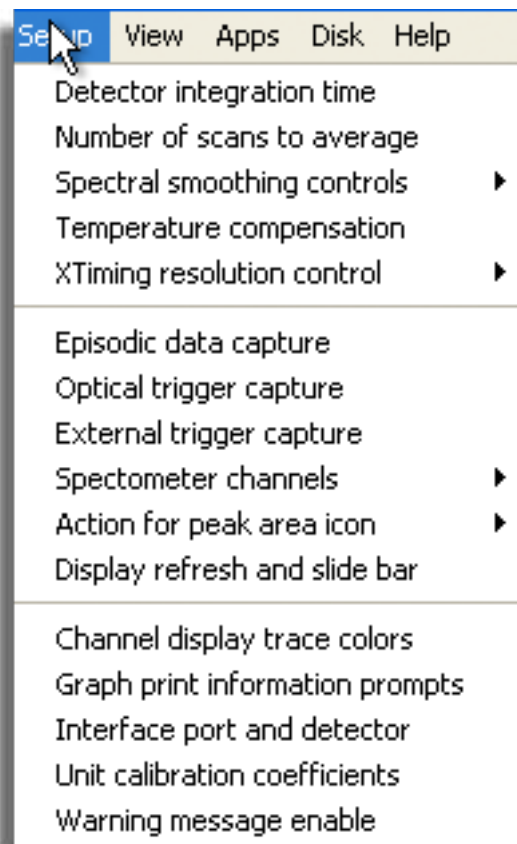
Setup View Apps Disk Help

Detector integration time
Number of scans to average
Spectral smoothing controls
Temperature compensation
XTiming resolution control

Episodic data capture
Optical trigger capture
External trigger capture
Spectometer channels
Action for peak area icon
Display refresh and slide bar

Channel display trace colors
Graph print information prompts
Interface port and detector
Unit calibration coefficients
Warning message enable